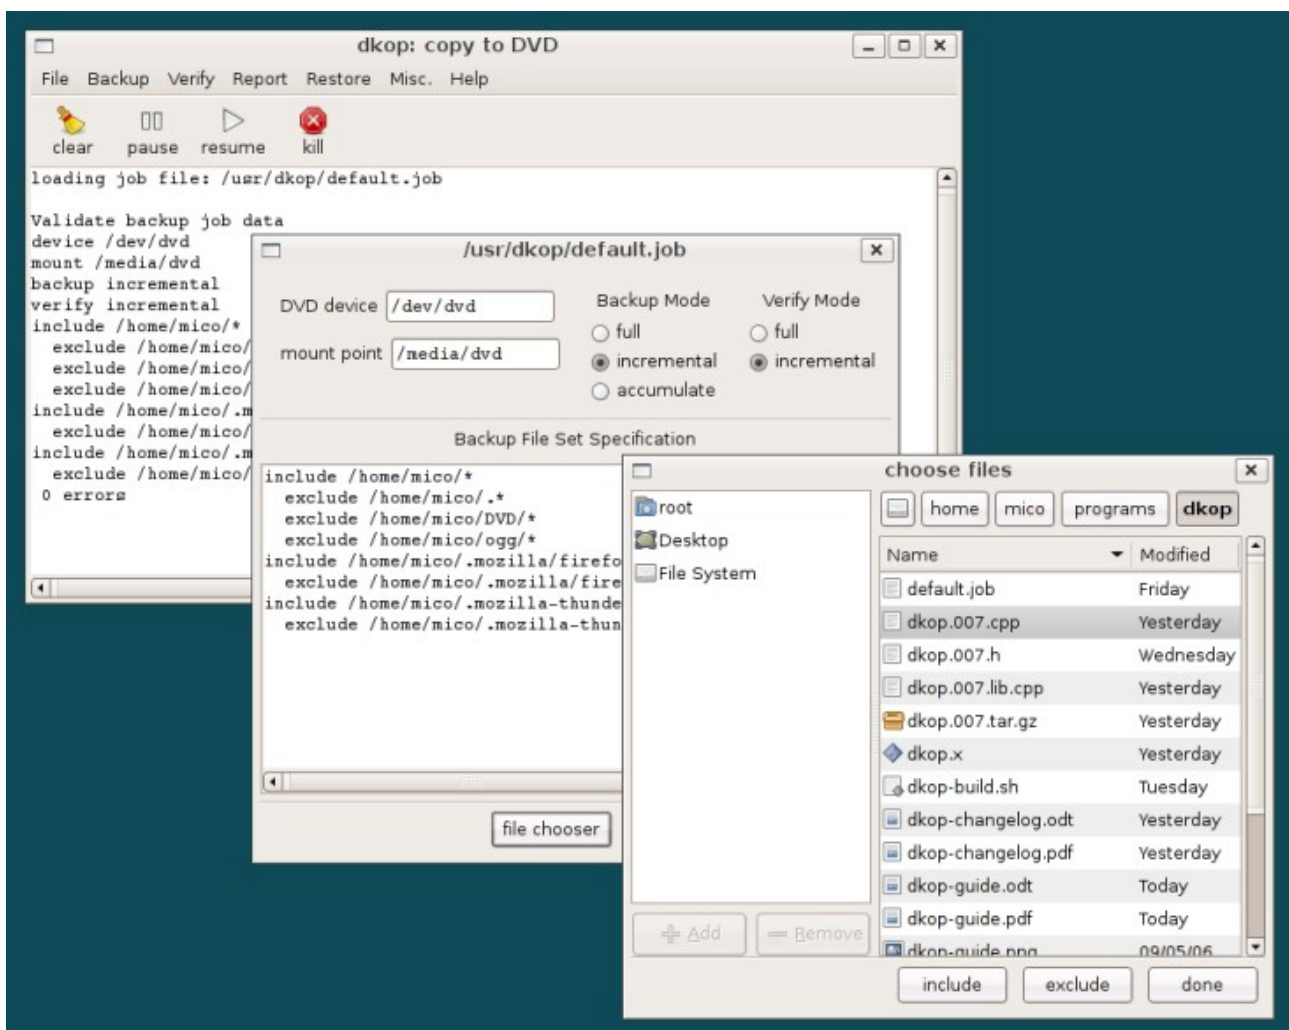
dkop: copy to DVD

File Backup Verify Report Restore Misc. Help

clear pause resume kill

loading job file: /usr/dkop/default.job

Validate backup job data
device /dev/dvd
mount /media/dvd
backup incremental
verify incremental
include /home/mico/*
exclude /home/mico/
exclude /home/mico/
exclude /home/mico/
include /home/mico/.m
exclude /home/mico/
include /home/mico/.m
exclude /home/mico/
0 errors

/usr/dkop/default.job

DVD device /dev/dvd
mount point /media/dvd

Backup Mode
full
incremental
accumulate

Verify Mode
full
incremental

Backup File Set Specification

include /home/mico/*
exclude /home/mico/.*
exclude /home/mico/DVD/*
exclude /home/mico/ogg/*
include /home/mico/.mozilla/firefo
exclude /home/mico/.mozilla/fire
include /home/mico/.mozilla-thunde
exclude /home/mico/.mozilla-thun

file chooser

choose files

root
Desktop
File System

home mico programs dkop

| Name | Modified |
|---|---|
| default.job | Friday |
| dkop.007.cpp | Yesterday |
| dkop.007.h | Wednesday |
| dkop.007.lib.cpp | Yesterday |
| dkop.007.tar.gz | Yesterday |
| dkop.x | Yesterday |
| dkop-build.sh | Tuesday |
| dkop-changelog.odt | Yesterday |
| dkop-changelog.pdf | Yesterday |
| dkop-guide.odt | Today |
| dkop-guide.pdf | Today |
| dkop-guide.png | 09/05/06 |

Add Remove

include exclude done